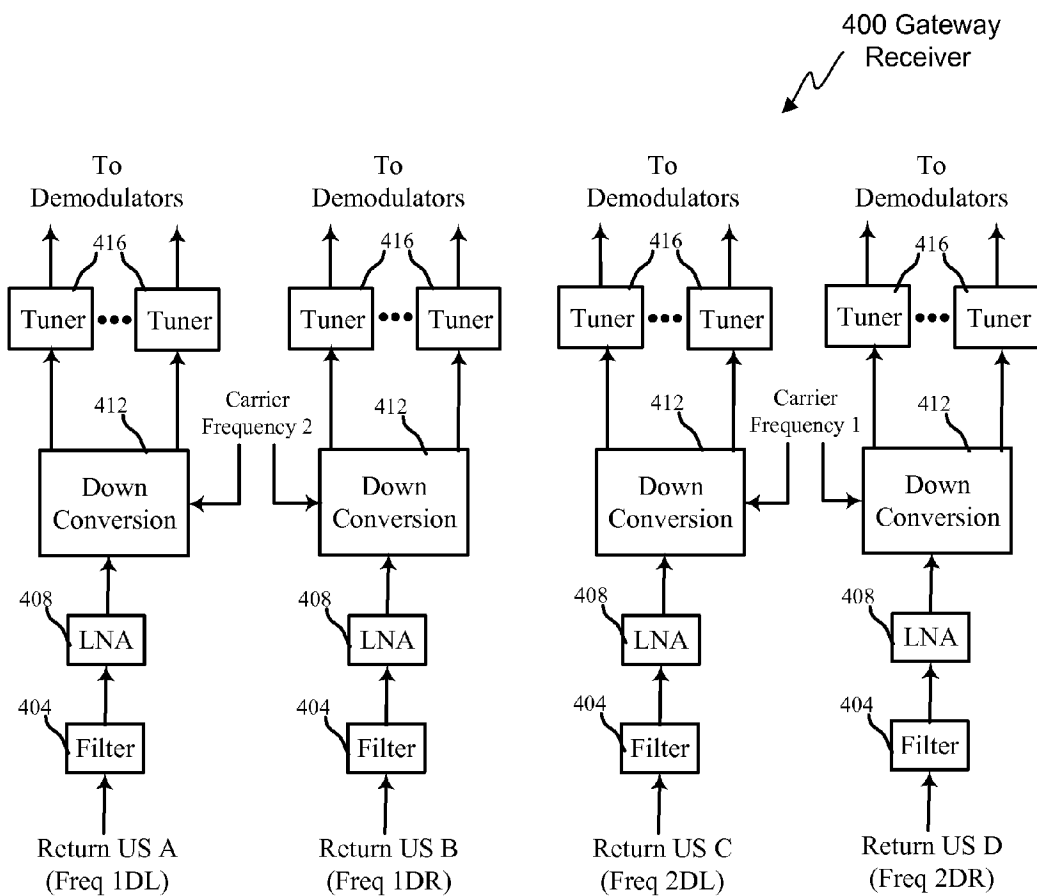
400 Gateway Receiver

To Demodulators

416

416

Tuner ••• Tuner

412

Carrier Frequency 2

Down Conversion

408

LNA

404

Filter

Return US A (Freq 1DL)

To Demodulators

416

416

Tuner ••• Tuner

412

Down Conversion

408

LNA

404

Filter

Return US B (Freq 1DR)

To Demodulators

416

416

Tuner ••• Tuner

412

Carrier Frequency 1

Down Conversion

408

LNA

404

Filter

Return US C (Freq 2DL)

To Demodulators

416

416

Tuner ••• Tuner

412

Down Conversion

408

LNA

404

Filter

Return US D (Freq 2DR)